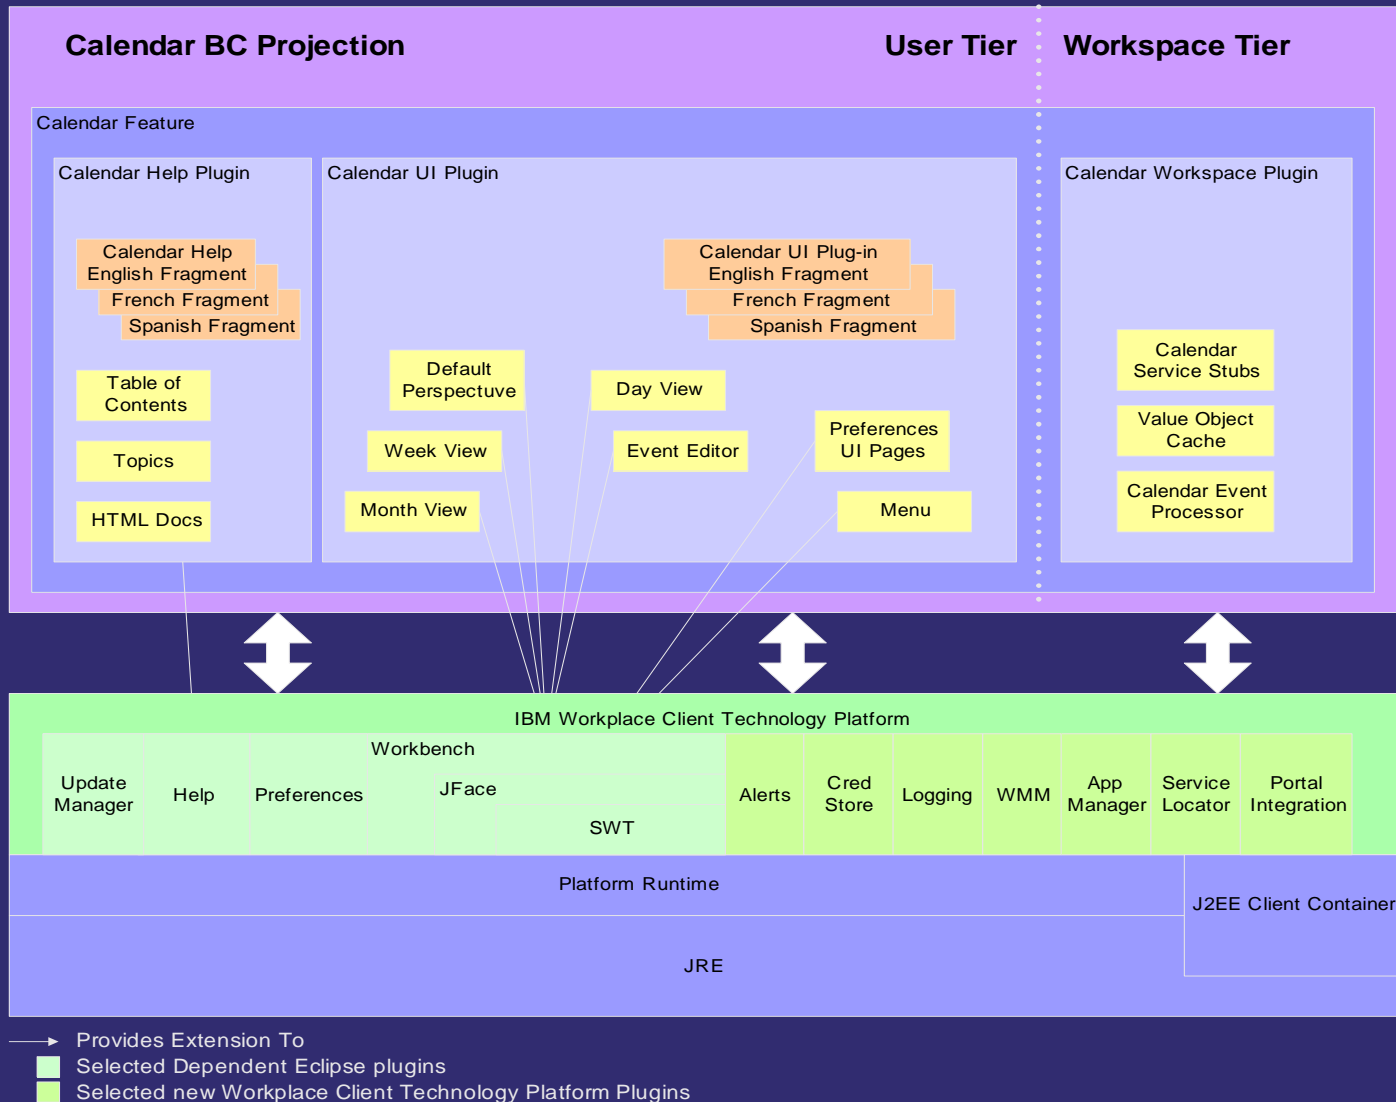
Calendar BC Projection

User Tier

Workspace Tier

Calendar Feature

Calendar Help Plugin

Calendar Help English Fragment

French Fragment

Spanish Fragment

Table of Contents

Topics

HTML Docs

Calendar UI Plugin

Calendar UI Plug-in English Fragment

French Fragment

Spanish Fragment

Default Perspectuve

Day View

Week View

Event Editor

Preferences UI Pages

Month View

Menu

Calendar Workspace Plugin

Calendar Service Stubs

Value Object Cache

Calendar Event Processor

IBM Workplace Client Technology Platform

Update Manager

Help

Preferences

Workbench

JFace

SWT

Alerts

Cred Store

Logging

WMM

App Manager

Service Locator

Portal Integration

Platform Runtime

J2EE Client Container

JRE

Provides Extension To

Selected Dependent Eclipse plugins

Selected new Workplace Client Technology Platform Plugins